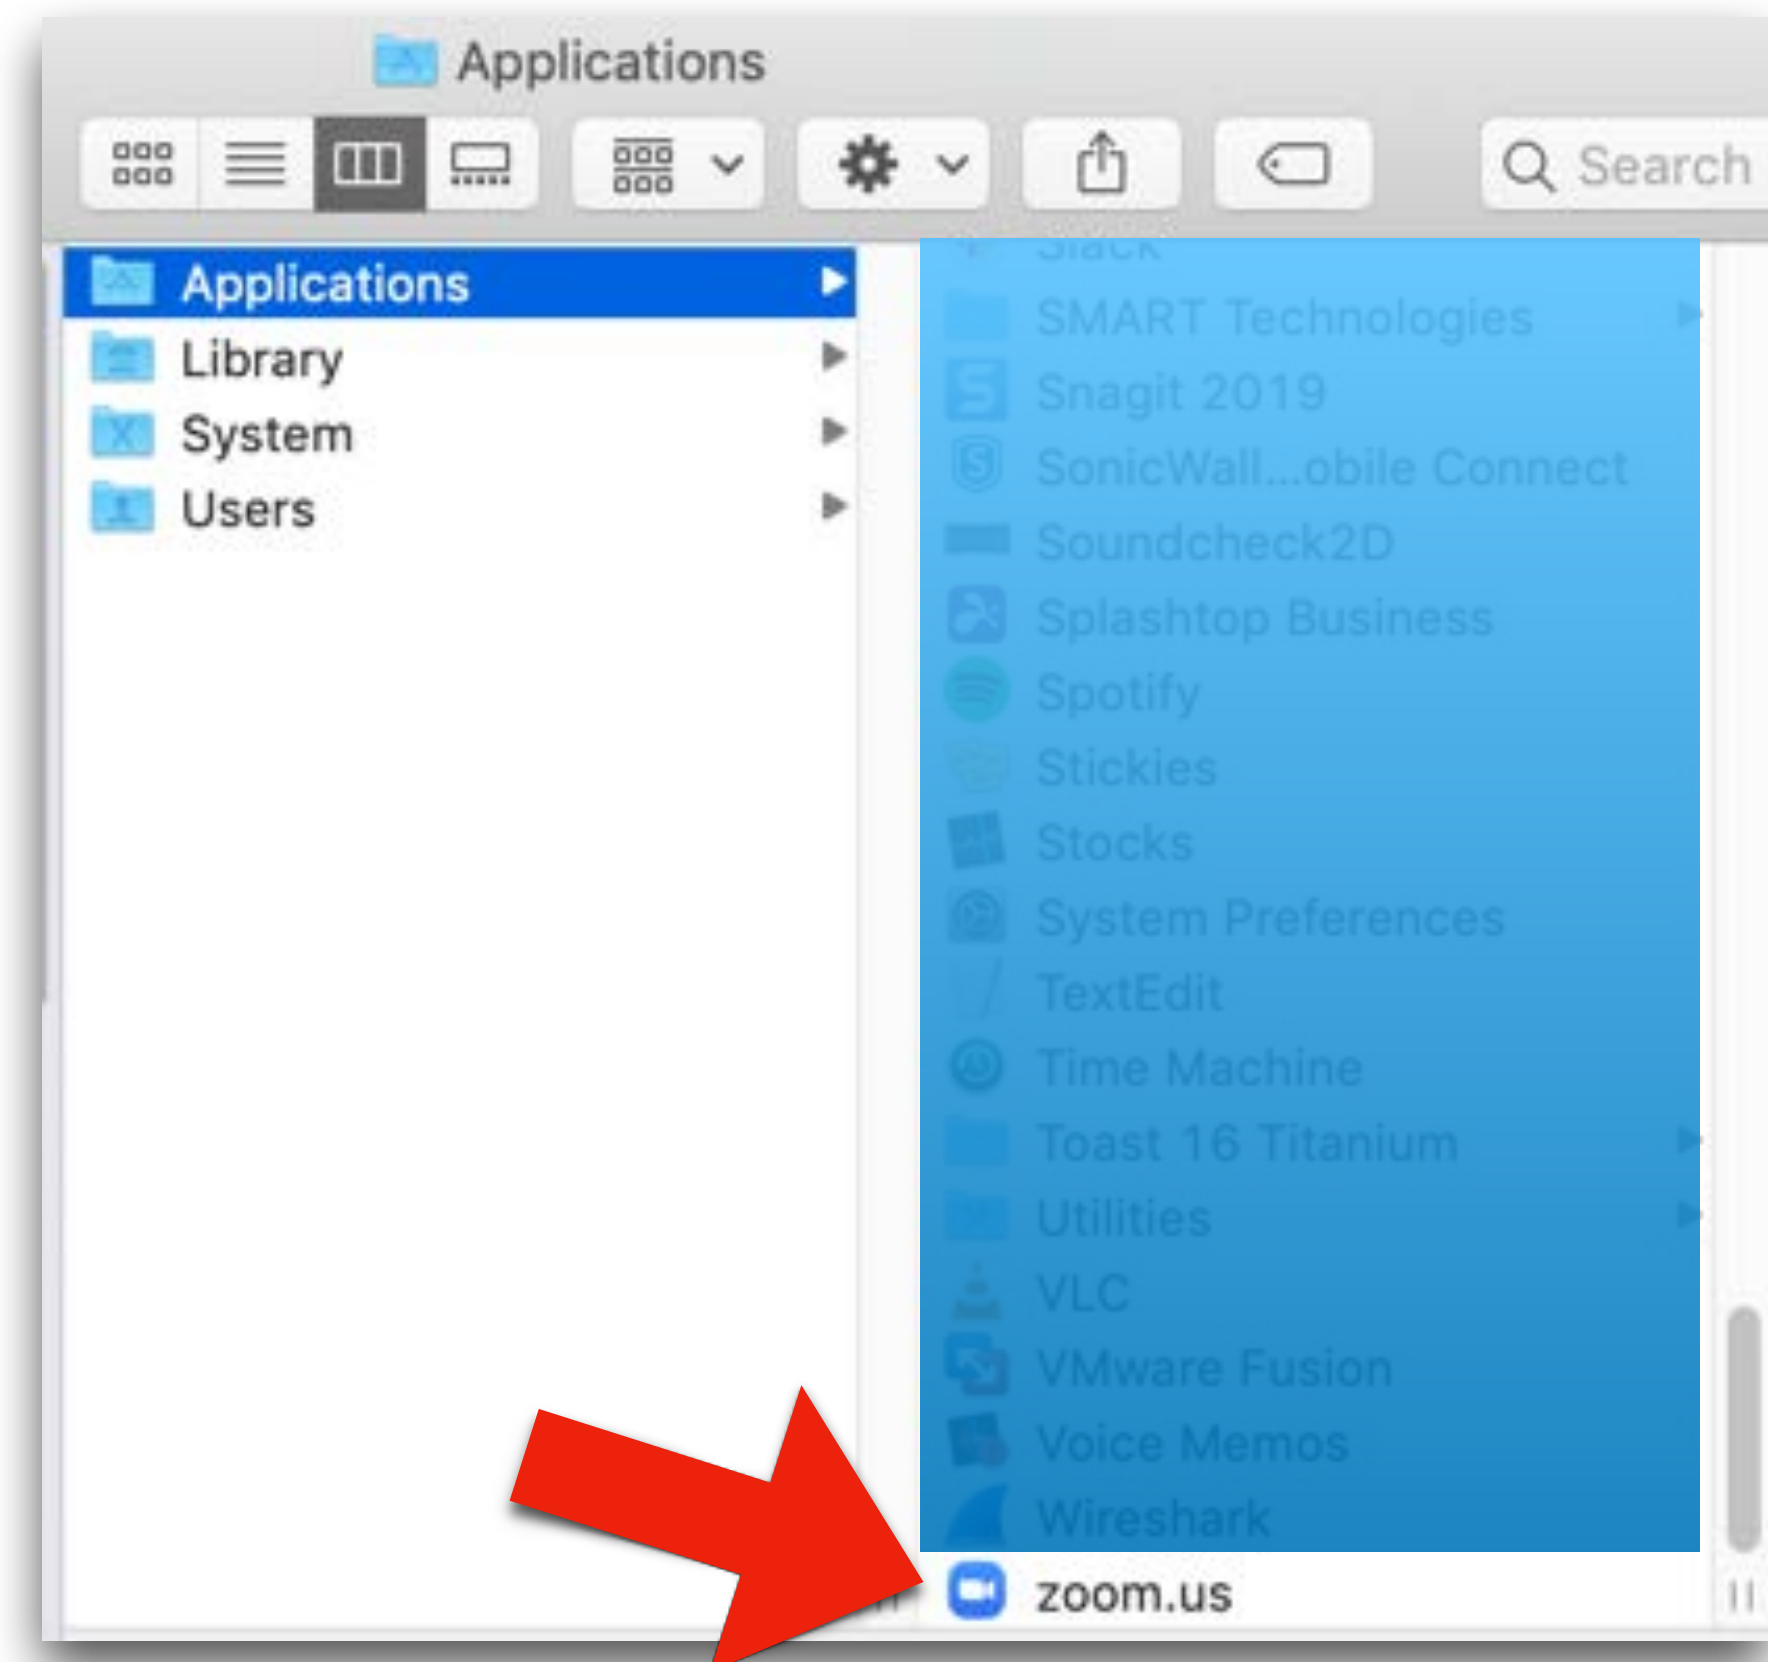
Applications

Search

Applications
Library
System
Users

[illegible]
SMART Technologies
Snagit 2019
SonicWall...obile Connect
Soundcheck2D
Splashtop Business
Spotify
Stickies
Stocks
System Preferences
TextEdit
Time Machine
Toast 16 Titanium
Utilities
VLC
VMware Fusion
Voice Memos
Wireshark
zoom.us